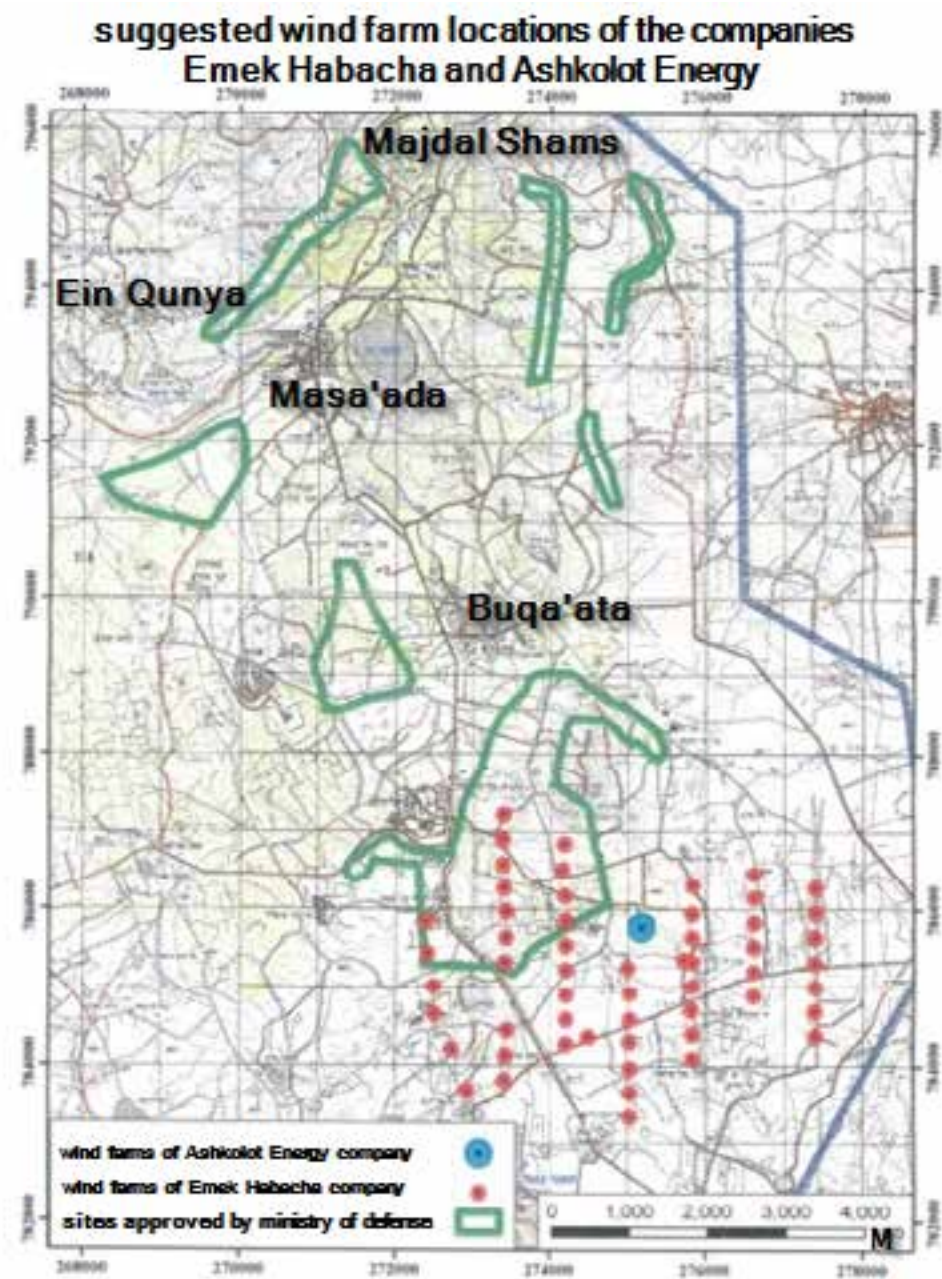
suggested wind farm locations of the companies Emek Habacha and Ashkolot Energy

268000 270000 272000 274000 276000 278000

Majdal Shams

Ein Qunya

Masa'ada

Buqa'ata

wind fams of Ashkolot Energy company
wind fams of Emek Habacha company
sites approved by ministry of defense

0 1,000 2,000 3,000 4,000
M

268000 270000 272000 274000 276000 278000